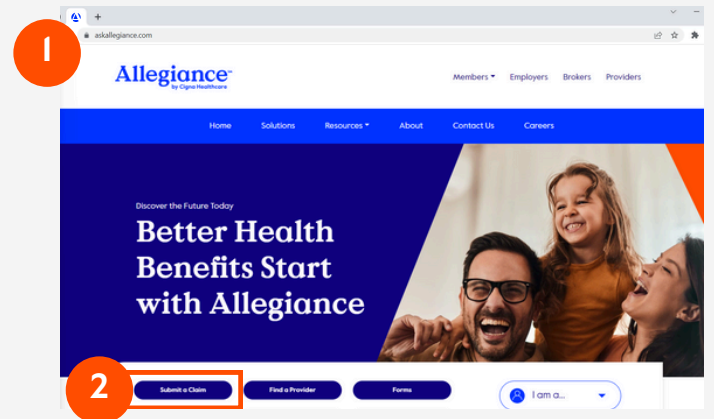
1

askallegiance.com

Allegiance™
by Cigna Healthcare

Members ▾ Employers Brokers Providers

Home Solutions Resources ▾ About Contact Us Careers

Discover the Future Today

Better Health Benefits Start with Allegiance

2

Submit a Claim

Find a Provider

Forms

I am a...